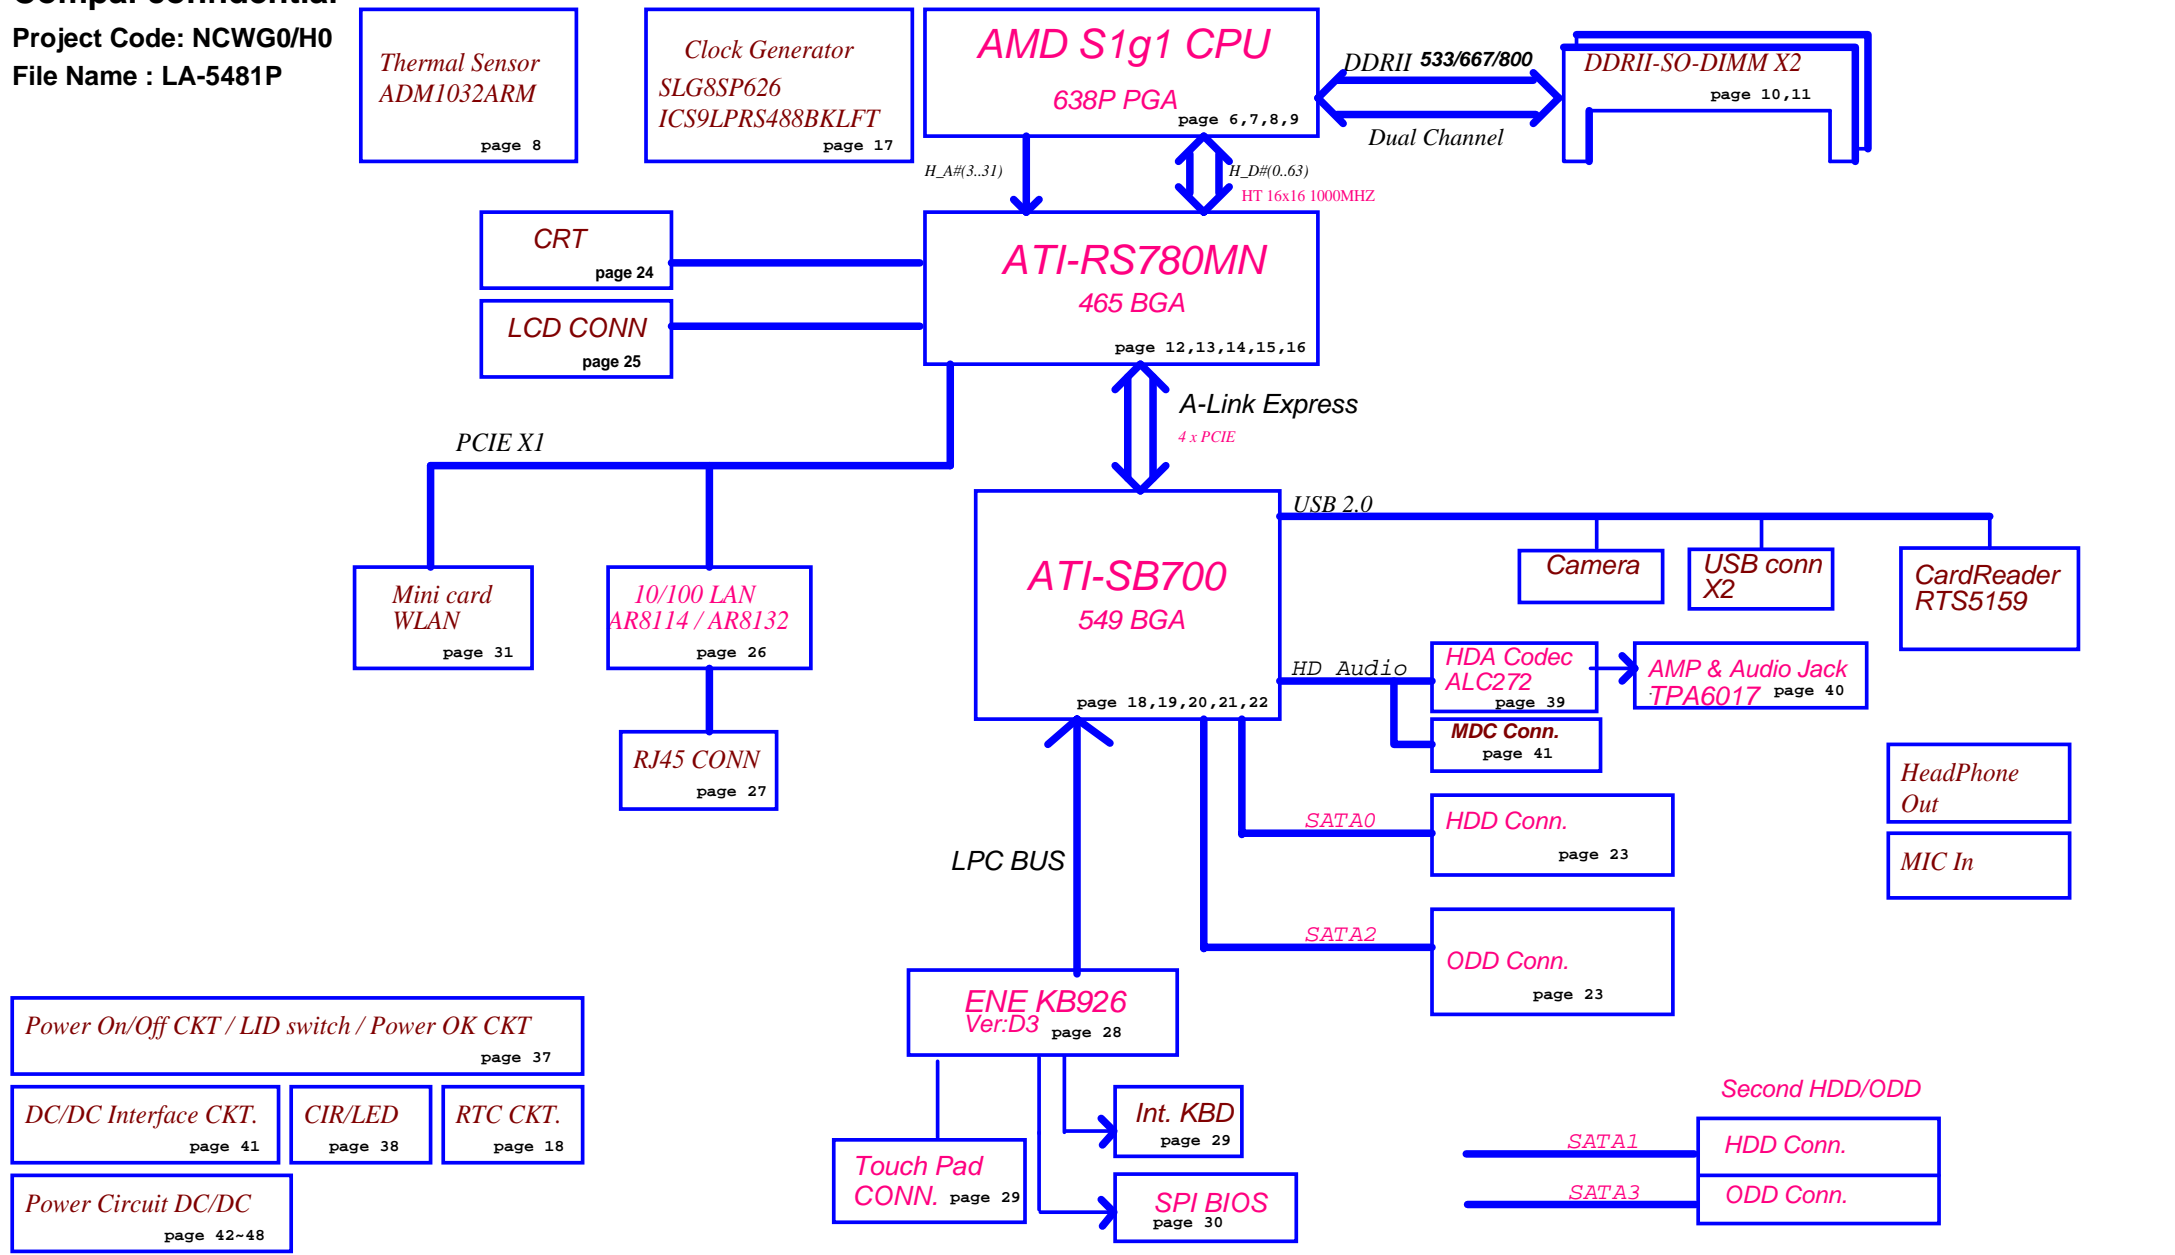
Project Code: NCWG0/H0
File Name : LA-5481P

Thermal Sensor
ADM1032ARM
page 8

Clock Generator
SLG8SP626
ICS9LPRS488BKLFT
page 17

AMD S1g1 CPU
638P PGA
page 6,7,8,9

DDRII 533/667/800

DDRII-SO-DIMM X2
page 10,11

Dual Channel

H_A#(3..31)

H_D#(0..63)
HT 16x16 1000MHZ

CRT
page 24

LCD CONN
page 25

ATI-RS780MN
465 BGA
page 12,13,14,15,16

A-Link Express
4 x PCIE

PCIE X1

USB 2.0

ATI-SB700
549 BGA
page 18,19,20,21,22

Camera

USB conn
X2

CardReader
RTS5159

Mini card
WLAN
page 31

10/100 LAN
AR8114 / AR8132
page 26

HD Audio

HDA Codec
ALC272
page 39

AMP & Audio Jack
TPA6017 page 40

MDC Conn.
page 41

RJ45 CONN
page 27

HeadPhone
Out

SATA0

HDD Conn.
page 23

MIC In

LPC BUS

SATA2

ODD Conn.
page 23

ENE KB926
Ver:D3 page 28

Power On/Off CKT / LID switch / Power OK CKT
page 37

DC/DC Interface CKT.
page 41

CIR/LED
page 38

RTC CKT.
page 18

Power Circuit DC/DC
page 42~48

Touch Pad
CONN. page 29

Int. KBD
page 29

SPI BIOS
page 30

Second HDD/ODD

SATA1

HDD Conn.

SATA3

ODD Conn.